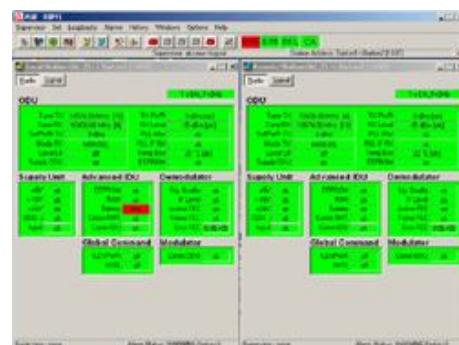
Supervisor Set Equipments Alarms History Windows Options Help

Radio Layout

ODU

Supply Unit

Advanced IDU

Demodulator

Global Command

Modulator

Radio Layout

ODU

Supply Unit

Advanced IDU

Demodulator

Global Command

Modulator

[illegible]